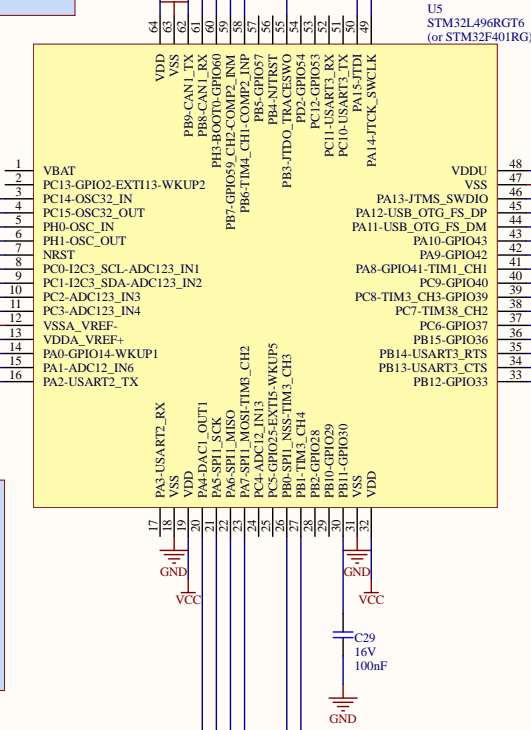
U5
STM32L496RGT6
(or STM32F401RG)

64 VDD
63 VSS
62 PB9-CAN1_TX
61 PB8-CAN1_RX
60 PH3-BOOT0-GPIO60
59 PB7-GPIO59_CH2-COMP2_INM
58 PB6-TIM4_CH1-COMP2_INP
57 PB5-GPIO57
56 PB4-NJTRST
55 PB3-JTDO_TRACESWO
54 PD2-GPIO54
53 PC12-GPIO53
52 PC11-USART3_RX
51 PC10-USART3_TX
50 PA15-JTDI
49 PA14-JTCK_SWCLK

1 VBAT
2 PC13-GPIO2-EXTI13-WKUP2
3 PC14-OSC32_IN
4 PC15-OSC32_OUT
5 PH0-OSC_IN
6 PH1-OSC_OUT
7 NRST
8 PC0-I2C3_SCL-ADC123_IN1
9 PC1-I2C3_SDA-ADC123_IN2
10 PC2-ADC123_IN3
11 PC3-ADC123_IN4
12 VSSA_VREF-
13 VDDA_VREF+
14 PA0-GPIO14-WKUP1
15 PA1-ADC12_IN6
16 PA2-USART2_TX

VDDU 48
VSS 47
PA13-JTMS_SWDIO 46
PA12-USB_OTG_FS_DP 45
PA11-USB_OTG_FS_DM 44
PA10-GPIO43 43
PA9-GPIO42 42
PA8-GPIO41-TIM1_CH1 41
PC9-GPIO40 40
PC8-TIM3_CH3-GPIO39 39
PC7-TIM38_CH2 38
PC6-GPIO37 37
PB15-GPIO36 36
PB14-USART3_RTS 35
PB13-USART3_CTS 34
PB12-GPIO33 33

PA3-USART2_RX 17
VSS 18
VDD 19
PA4-DAC1_OUT1 20
PA5-SPI1_SCK 21
PA6-SPI1_MISO 22
PA7-SPI1_MOSI-TIM3_CH2 23
PC4-ADC12_IN13 24
PC5-GPIO25-EXTI5-WKUP5 25
PB0-SPI1_NSS-TIM3_CH3 26
PB1-TIM3_CH4 27
PB2-GPIO28 28
PB10-GPIO29 29
PB11-GPIO30 30
VSS 31
VDD 32

GND
VCC
GND
VCC
C29
16V
100nF
GND